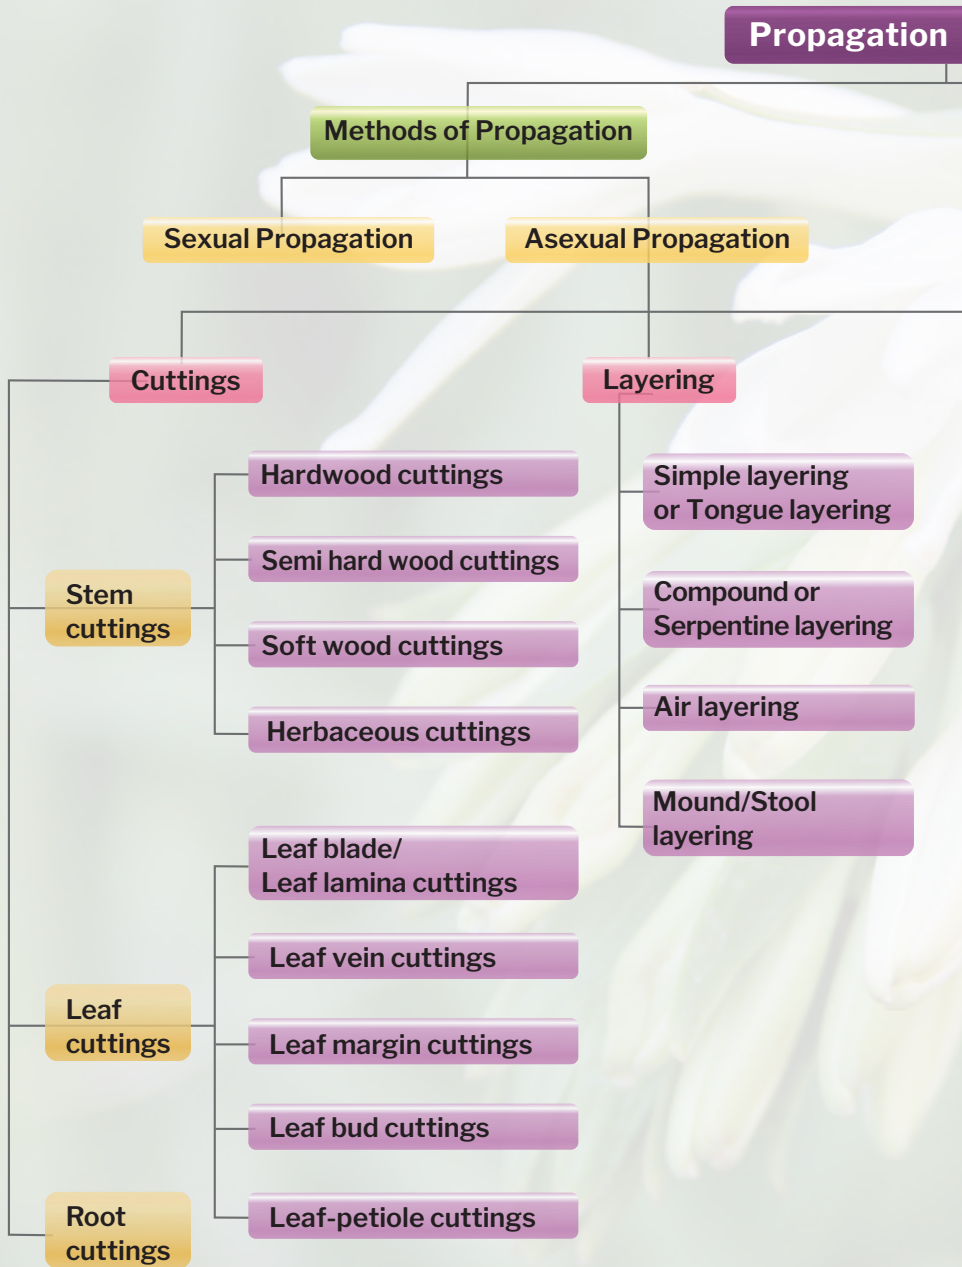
Propagation

Methods of Propagation

Sexual Propagation

Asexual Propagation

Cuttings

Layering

Stem cuttings

Hardwood cuttings

Semi hard wood cuttings

Soft wood cuttings

Herbaceous cuttings

Simple layering or Tongue layering

Compound or Serpentine layering

Air layering

Mound/Stool layering

Leaf cuttings

Leaf blade/ Leaf lamina cuttings

Leaf vein cuttings

Leaf margin cuttings

Leaf bud cuttings

Leaf-petiole cuttings

Root cuttings